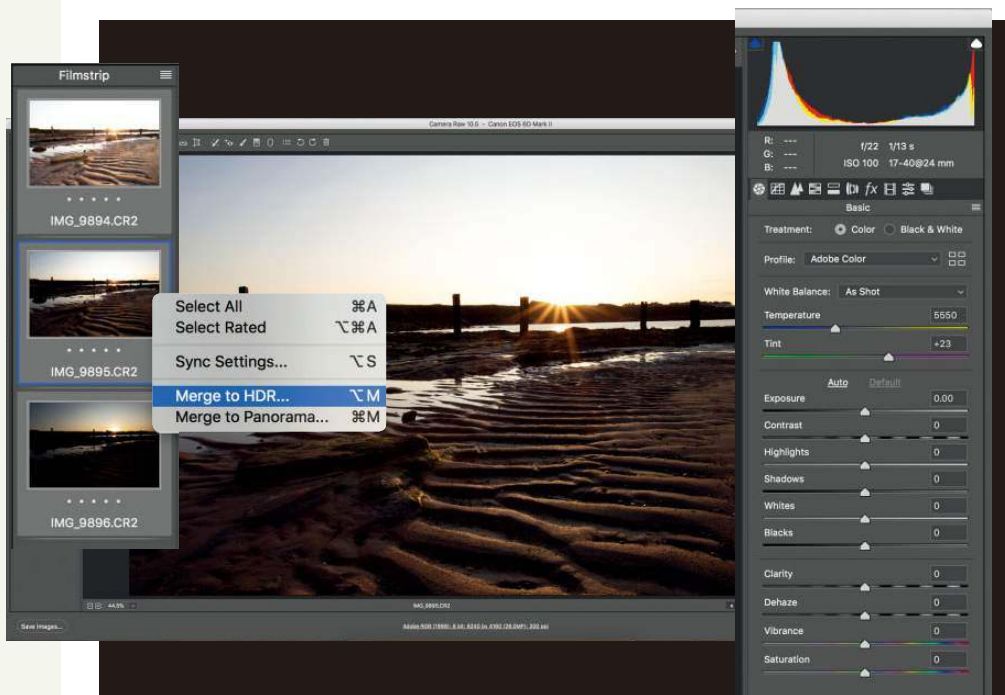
Filmstrip

IMG_9894.CR2

IMG_9895.CR2

IMG_9896.CR2

Camera Raw 10.5 – Canon EOS 6D Mark II

Select All ⌘A
Select Rated ⌥⌘A
Sync Settings... ⌥S
Merge to HDR... ⌥M
Merge to Panorama... ⌘M

44.5%

IMG_9895.CR2

Save Images...

Adobe RGB (1998); 8 bit; 6240 by 4160 (26.0MP); 300 ppi

R: ---
G: ---
B: ---

f/22 1/13 s
ISO 100 17-40@24 mm

Basic

Treatment: Color Black & White

Profile: Adobe Color

White Balance: As Shot

Temperature 5550

Tint +23

Auto Default

Exposure 0.00

Contrast 0

Highlights 0

Shadows 0

Whites 0

Blacks 0

Clarity 0

Dehaze 0

Vibrance 0

Saturation 0